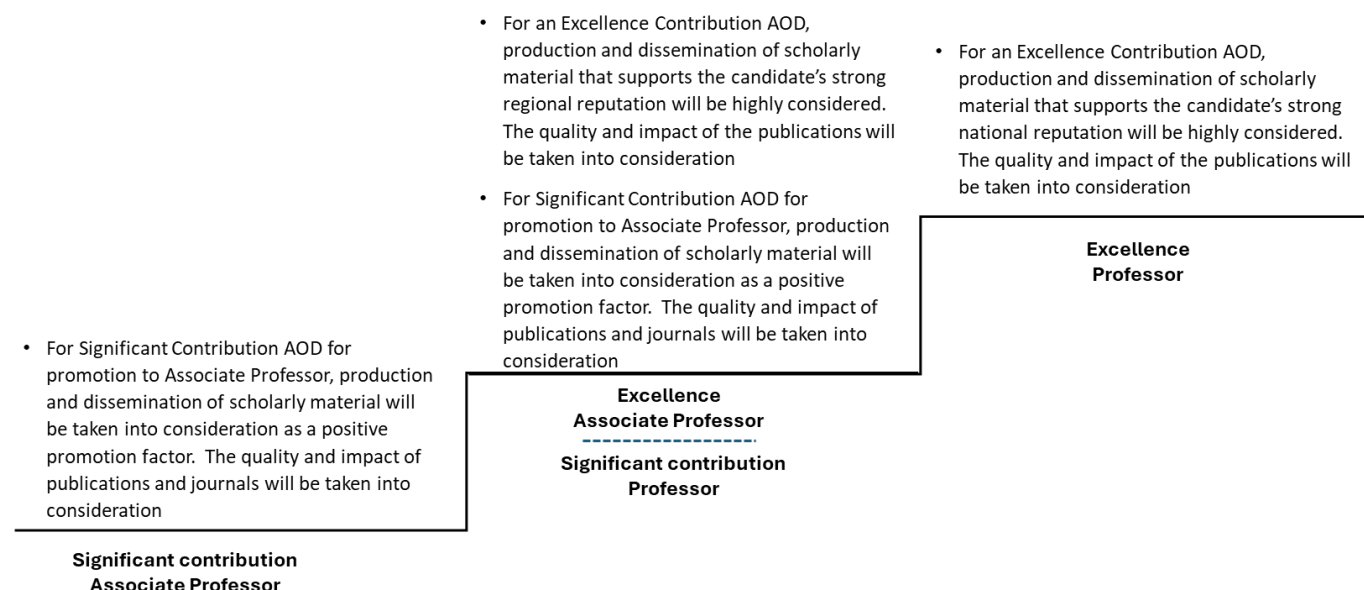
• For Significant Contribution AOD for promotion to Associate Professor, production and dissemination of scholarly material will be taken into consideration as a positive promotion factor. The quality and impact of publications and journals will be taken into consideration

**Significant contribution Associate Professor**

• For an Excellence Contribution AOD, production and dissemination of scholarly material that supports the candidate's strong regional reputation will be highly considered. The quality and impact of the publications will be taken into consideration

• For Significant Contribution AOD for promotion to Associate Professor, production and dissemination of scholarly material will be taken into consideration as a positive promotion factor. The quality and impact of publications and journals will be taken into consideration

**Excellence Associate Professor**

**Significant contribution Professor**

• For an Excellence Contribution AOD, production and dissemination of scholarly material that supports the candidate's strong national reputation will be highly considered. The quality and impact of the publications will be taken into consideration

**Excellence Professor**